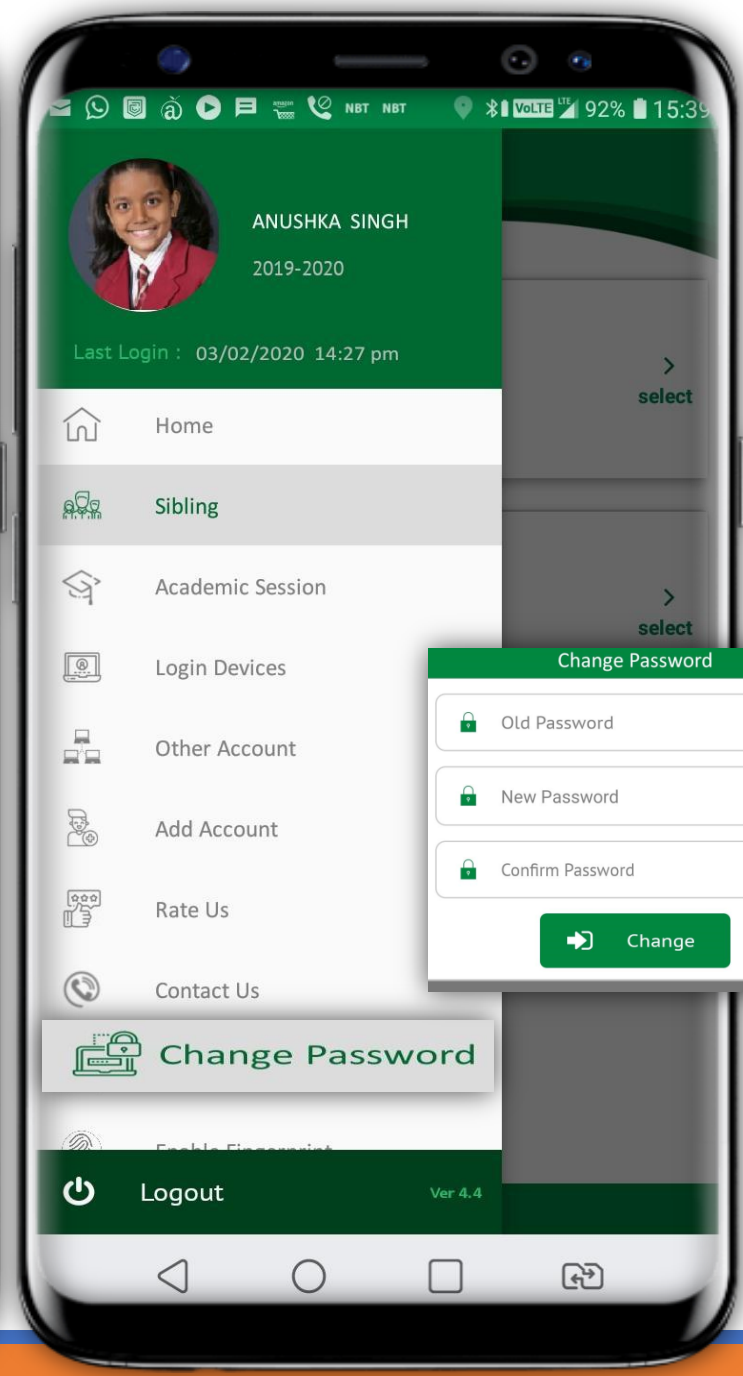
NBT NBT VoLTE LTE 92% 15:39

ANUSHKA SINGH
2019-2020

Last Login : 03/02/2020 14:27 pm

> select

> select

Home

Sibling

Academic Session

Login Devices

Other Account

Add Account

Rate Us

Contact Us

Change Password

Old Password

New Password

Confirm Password

Change

Change Password

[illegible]

Logout

Ver 4.4